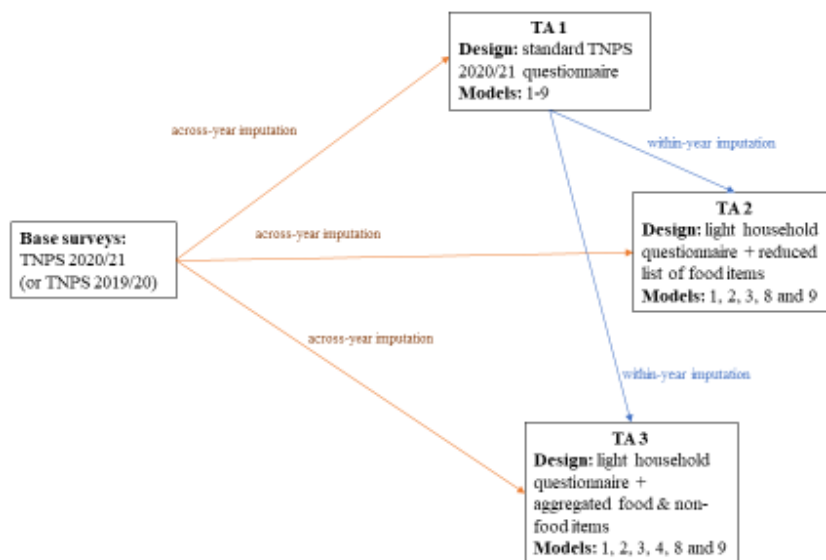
TA 1
Design: standard TNPS 2020/21 questionnaire
Models: 1-9

across-year imputation

within-year imputation

TA 2
Design: light household questionnaire + reduced list of food items
Models: 1, 2, 3, 8 and 9

Base surveys:
TNPS 2020/21
(or TNPS 2019/20)

across-year imputation

across-year imputation

within-year imputation

TA 3
Design: light household questionnaire + aggregated food & non-food items
Models: 1, 2, 3, 4, 8 and 9